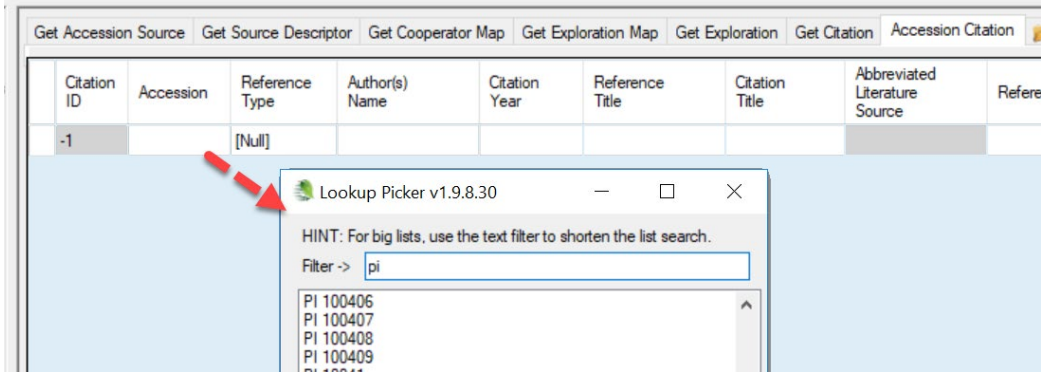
Get Accession Source | Get Source Descriptor | Get Cooperator Map | Get Exploration Map | Get Exploration | Get Citation | Accession Citation

| | Citation ID | Accession | Reference Type | Author(s) Name | Citation Year | Reference Title | Citation Title | Abbreviated Literature Source | Refere |
|---|---|---|---|---|---|---|---|---|---|
| | -1 | | [Null] | | | | | | |

Lookup Picker v1.9.8.30

HINT: For big lists, use the text filter to shorten the list search.

Filter -> pi

PI 100406
PI 100407
PI 100408
PI 100409
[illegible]